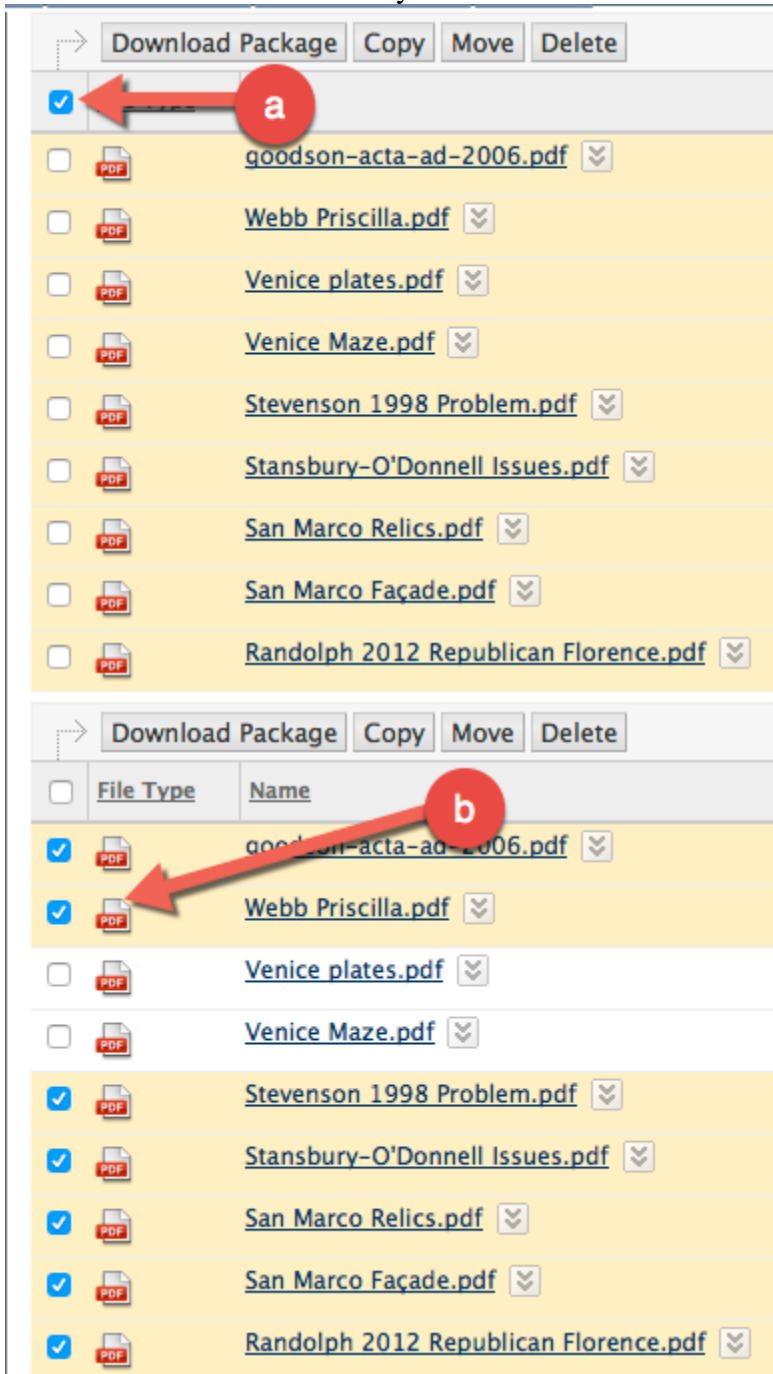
Download Package Copy Move Delete

a

| | |
|---|---|
| PDF | goodson-acta-ad-2006.pdf |
| PDF | Webb Priscilla.pdf |
| PDF | Venice plates.pdf |
| PDF | Venice Maze.pdf |
| PDF | Stevenson 1998 Problem.pdf |
| PDF | Stansbury-O'Donnell Issues.pdf |
| PDF | San Marco Relics.pdf |
| PDF | San Marco Façade.pdf |
| PDF | Randolph 2012 Republican Florence.pdf |

Download Package Copy Move Delete

b

| File Type | Name |
|---|---|
| PDF | goodson-acta-ad-2006.pdf |
| PDF | Webb Priscilla.pdf |
| PDF | Venice plates.pdf |
| PDF | Venice Maze.pdf |
| PDF | Stevenson 1998 Problem.pdf |
| PDF | Stansbury-O'Donnell Issues.pdf |
| PDF | San Marco Relics.pdf |
| PDF | San Marco Façade.pdf |
| PDF | Randolph 2012 Republican Florence.pdf |